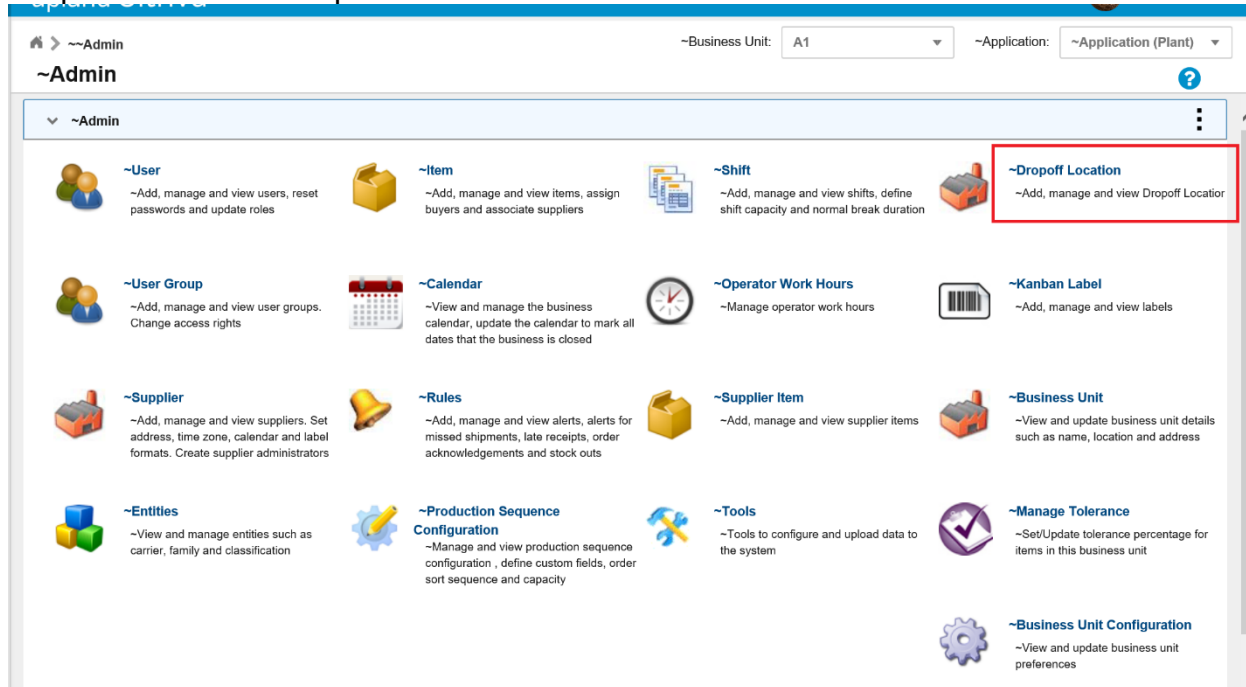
~~Admin

~Admin

~Business Unit: A1

~Application: ~Application (Plant)

~Admin

~User
~Add, manage and view users, reset passwords and update roles

~Item
~Add, manage and view items, assign buyers and associate suppliers

~Shift
~Add, manage and view shifts, define shift capacity and normal break duration

~Dropoff Location
~Add, manage and view Dropoff Locatior

~User Group
~Add, manage and view user groups. Change access rights

~Calendar
~View and manage the business calendar, update the calendar to mark all dates that the business is closed

~Operator Work Hours
~Manage operator work hours

~Kanban Label
~Add, manage and view labels

~Supplier
~Add, manage and view suppliers. Set address, time zone, calendar and label formats. Create supplier administrators

~Rules
~Add, manage and view alerts, alerts for missed shipments, late receipts, order acknowledgements and stock outs

~Supplier Item
~Add, manage and view supplier items

~Business Unit
~View and update business unit details such as name, location and address

~Entities
~View and manage entities such as carrier, family and classification

~Production Sequence Configuration
~Manage and view production sequence configuration , define custom fields, order sort sequence and capacity

~Tools
~Tools to configure and upload data to the system

~Manage Tolerance
~Set/Update tolerance percentage for items in this business unit

~Business Unit Configuration
~View and update business unit preferences